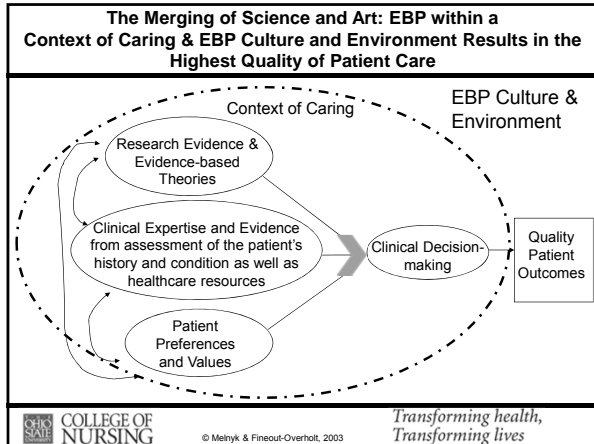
The Merging of Science and Art: EBP within a Context of Caring & EBP Culture and Environment Results in the Highest Quality of Patient Care

Context of Caring

EBP Culture & Environment

Research Evidence & Evidence-based Theories

Clinical Expertise and Evidence from assessment of the patient's history and condition as well as healthcare resources

Patient Preferences and Values

Clinical Decision-making

Quality Patient Outcomes

OHIO STATE UNIVERSITY COLLEGE OF NURSING

© Melnyk & Fineout-Overholt, 2003

Transforming health, Transforming lives